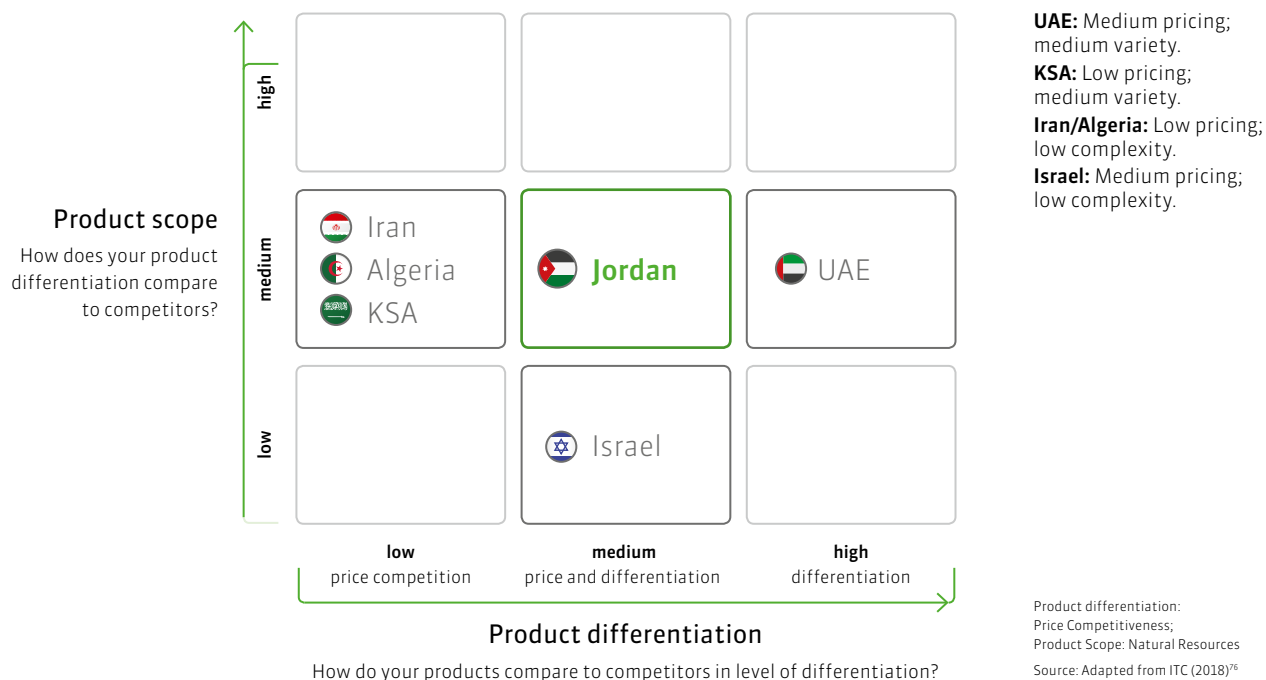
UAE: Medium pricing; medium variety.
KSA: Low pricing; medium variety.
Iran/Algeria: Low pricing; low complexity.
Israel: Medium pricing; low complexity.

Product scope

How does your product differentiation compare to competitors?

high

medium

low

Iran
Algeria
KSA

Jordan

UAE

Israel

low
price competition

medium
price and differentiation

high
differentiation

Product differentiation

How do your products compare to competitors in level of differentiation?

Product differentiation: Price Competitiveness; Product Scope: Natural Resources

Source: Adapted from ITC (2018)$^{76}$